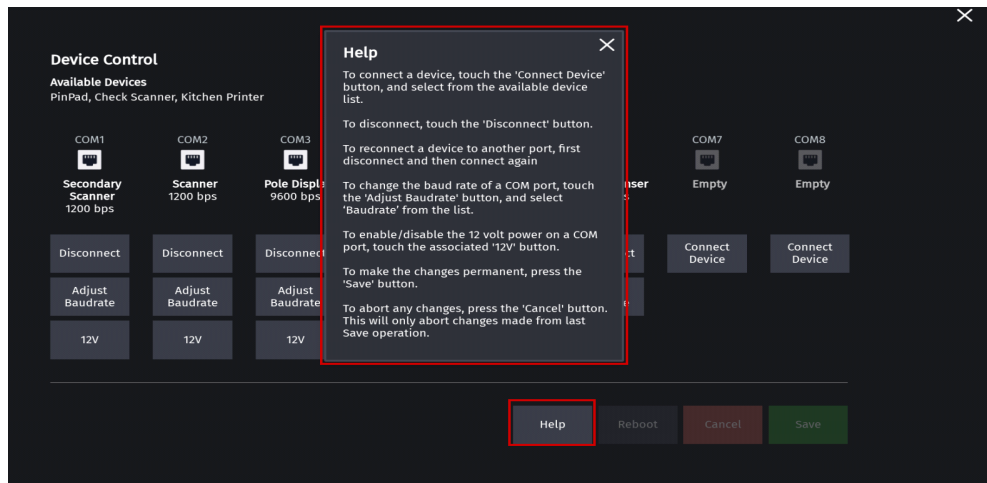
Device Control
Available Devices
PinPad, Check Scanner, Kitchen Printer

COM1
Secondary Scanner
1200 bps

COM2
Scanner
1200 bps

COM3
Pole Displ
9600 bps

nser

COM7
Empty

COM8
Empty

Disconnect
Adjust Baudrate
12V

Disconnect
Adjust Baudrate
12V

Disconnect
Adjust Baudrate
12V

ct

Connect Device

Connect Device

Help

To connect a device, touch the 'Connect Device' button, and select from the available device list.

To disconnect, touch the 'Disconnect' button.

To reconnect a device to another port, first disconnect and then connect again

To change the baud rate of a COM port, touch the 'Adjust Baudrate' button, and select 'Baudrate' from the list.

To enable/disable the 12 volt power on a COM port, touch the associated '12V' button.

To make the changes permanent, press the 'Save' button.

To abort any changes, press the 'Cancel' button. This will only abort changes made from last Save operation.

Help
Reboot
Cancel
Save